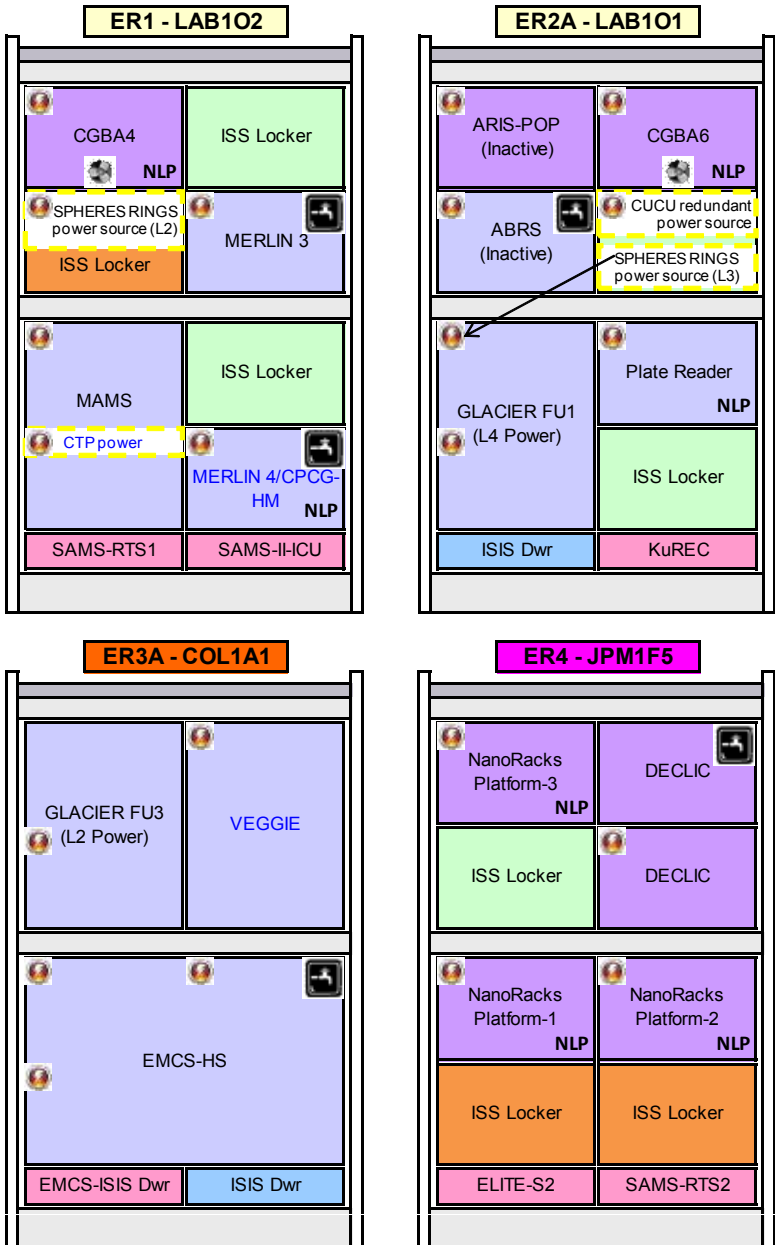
ER1 - LAB1O2

CGBA4
NLP

ISS Locker

SPHERES RINGS power source (L2)

ISS Locker

MERLIN 3

MAMS

ISS Locker

CTP power

MERLIN 4/CPCG-HM
NLP

SAMS-RTS1

SAMS-II-ICU

ER2A - LAB1O1

ARIS-POP (Inactive)

CGBA6
NLP

ABRS (Inactive)

CUCU redundant power source

SPHERES RINGS power source (L3)

GLACIER FU1 (L4 Power)

Plate Reader
NLP

ISS Locker

ISIS Dwr

KuREC

ER3A - COL1A1

GLACIER FU3 (L2 Power)

VEGGIE

EMCS-HS

EMCS-ISIS Dwr

ISIS Dwr

ER4 - JPM1F5

NanoRacks Platform-3
NLP

DECLIC

ISS Locker

DECLIC

NanoRacks Platform-1
NLP

NanoRacks Platform-2
NLP

ISS Locker

ISS Locker

ELITE-S2

SAMS-RTS2